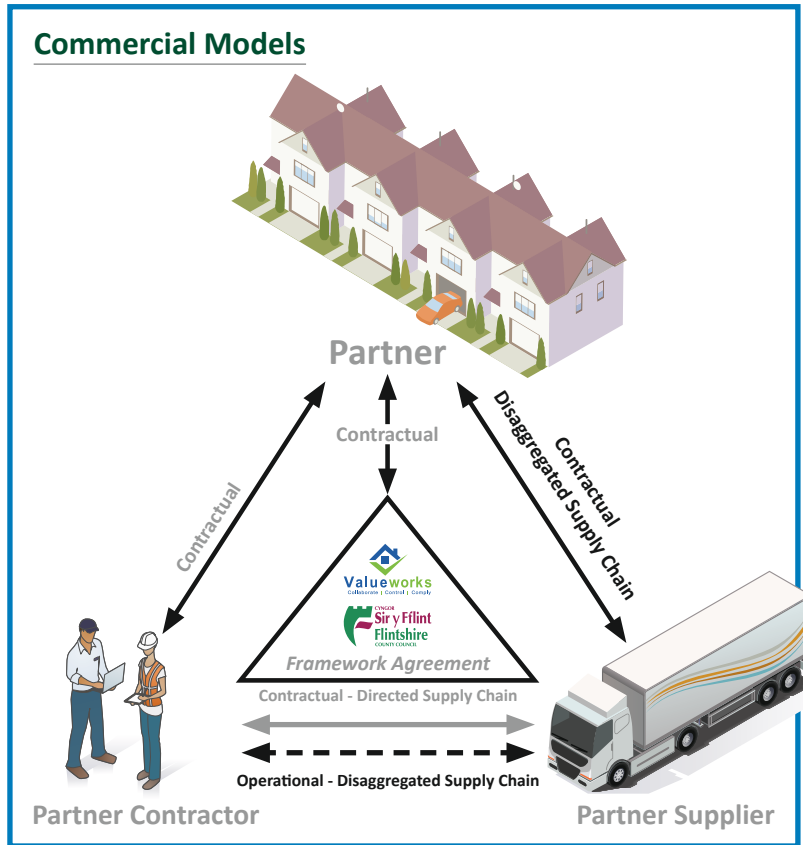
Commercial Models

Partner

Contractual

Contractual

Contractual
Disaggregated Supply Chain

Valueworks
Collaborate | Control | Comply

CYNGOR
Sir y Fflint
Flintshire
COUNTY COUNCIL

Framework Agreement

Contractual - Directed Supply Chain

Operational - Disaggregated Supply Chain

Partner Contractor

Partner Supplier